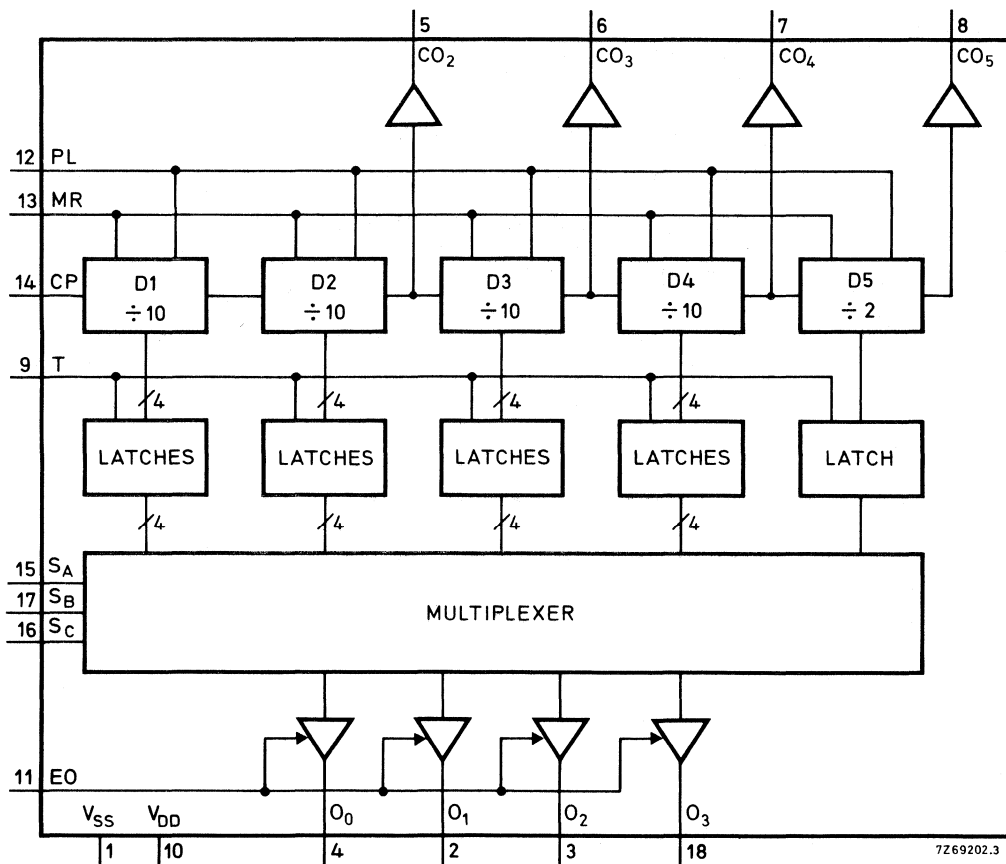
5
$CO_2$
6
$CO_3$
7
$CO_4$
8
$CO_5$

12 PL
13 MR
14 CP

D1
$\div 10$
D2
$\div 10$
D3
$\div 10$
D4
$\div 10$
D5
$\div 2$

9 T

4
4
4
4

LATCHES
LATCHES
LATCHES
LATCHES
LATCH

4
4
4
4

15 $S_A$
17 $S_B$
16 $S_C$

MULTIPLEXER

11 EO

$V_{SS}$
$V_{DD}$
$O_0$
$O_1$
$O_2$
$O_3$

1
10
4
2
3
18

7Z69202.3